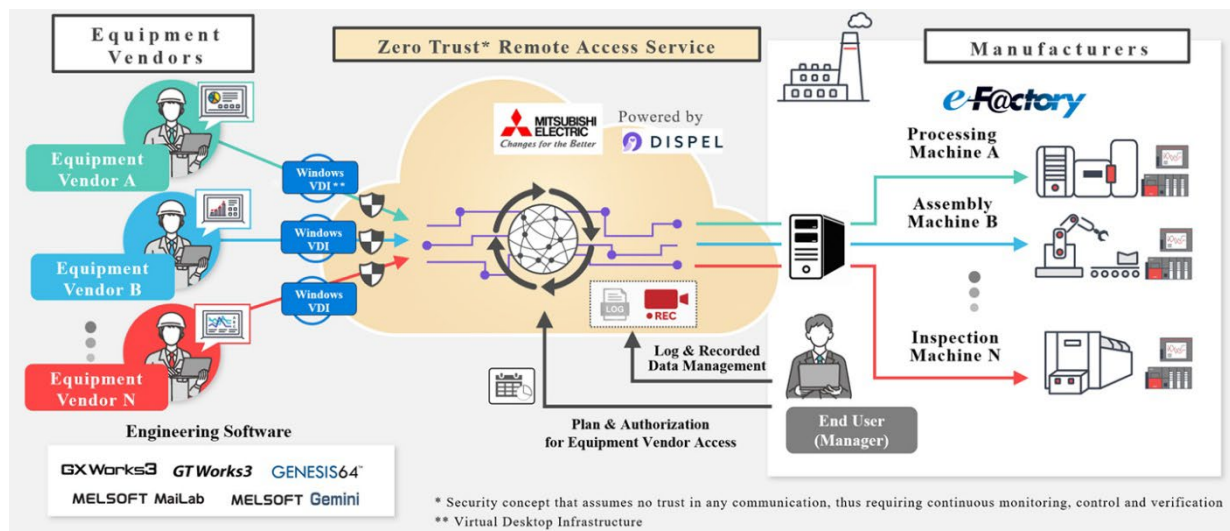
Equipment Vendors

Zero Trust* Remote Access Service

Manufacturers

e-F@ctory

MITSUBISHI ELECTRIC
Changes for the Better

Powered by
DISPEL

Equipment Vendor A

Equipment Vendor B

Equipment Vendor N

Windows VDI **

Windows VDI

Windows VDI

LOG

● REC

Processing Machine A

Assembly Machine B

Inspection Machine N

Log & Recorded Data Management

Plan & Authorization for Equipment Vendor Access

End User (Manager)

Engineering Software

GX Works3   GT Works3   GENESIS64™
MELSOFT MaiLab   MELSOFT Gemini

* Security concept that assumes no trust in any communication, thus requiring continuous monitoring, control and verification
** Virtual Desktop Infrastructure